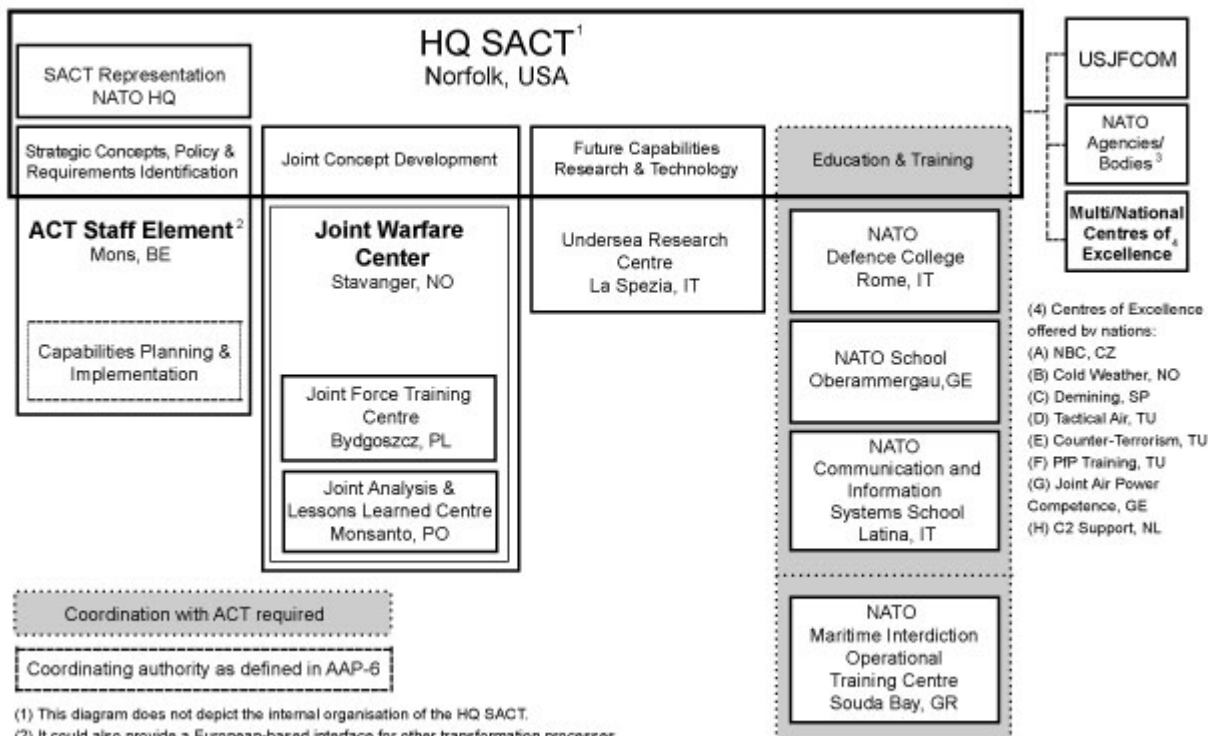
HQ SACT$^1$
Norfolk, USA

SACT Representation
NATO HQ

USJFCOM

NATO Agencies/ Bodies $^3$

Multi/National Centres of Excellence $_4$

Strategic Concepts, Policy & Requirements Identification

Joint Concept Development

Future Capabilities Research & Technology

Education & Training

ACT Staff Element $^2$
Mons, BE

Capabilities Planning & Implementation

Joint Warfare Center
Stavanger, NO

Joint Force Training Centre
Bydgoszcz, PL

Joint Analysis & Lessons Learned Centre
Monsanto, PO

Undersea Research Centre
La Spezia, IT

NATO
Defence College
Rome, IT

NATO School
Oberammergau,GE

NATO
Communication and Information Systems School
Latina, IT

NATO
Maritime Interdiction Operational Training Centre
Souda Bay, GR

(4) Centres of Excellence offered by nations:
(A) NBC, CZ
(B) Cold Weather, NO
(C) Demining, SP
(D) Tactical Air, TU
(E) Counter-Terrorism, TU
(F) PfP Training, TU
(G) Joint Air Power Competence, GE
(H) C2 Support, NL

Coordination with ACT required

Coordinating authority as defined in AAP-6

(1) This diagram does not depict the internal organisation of the HQ SACT.
(2) It could also provide a European-based interface for other transformation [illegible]